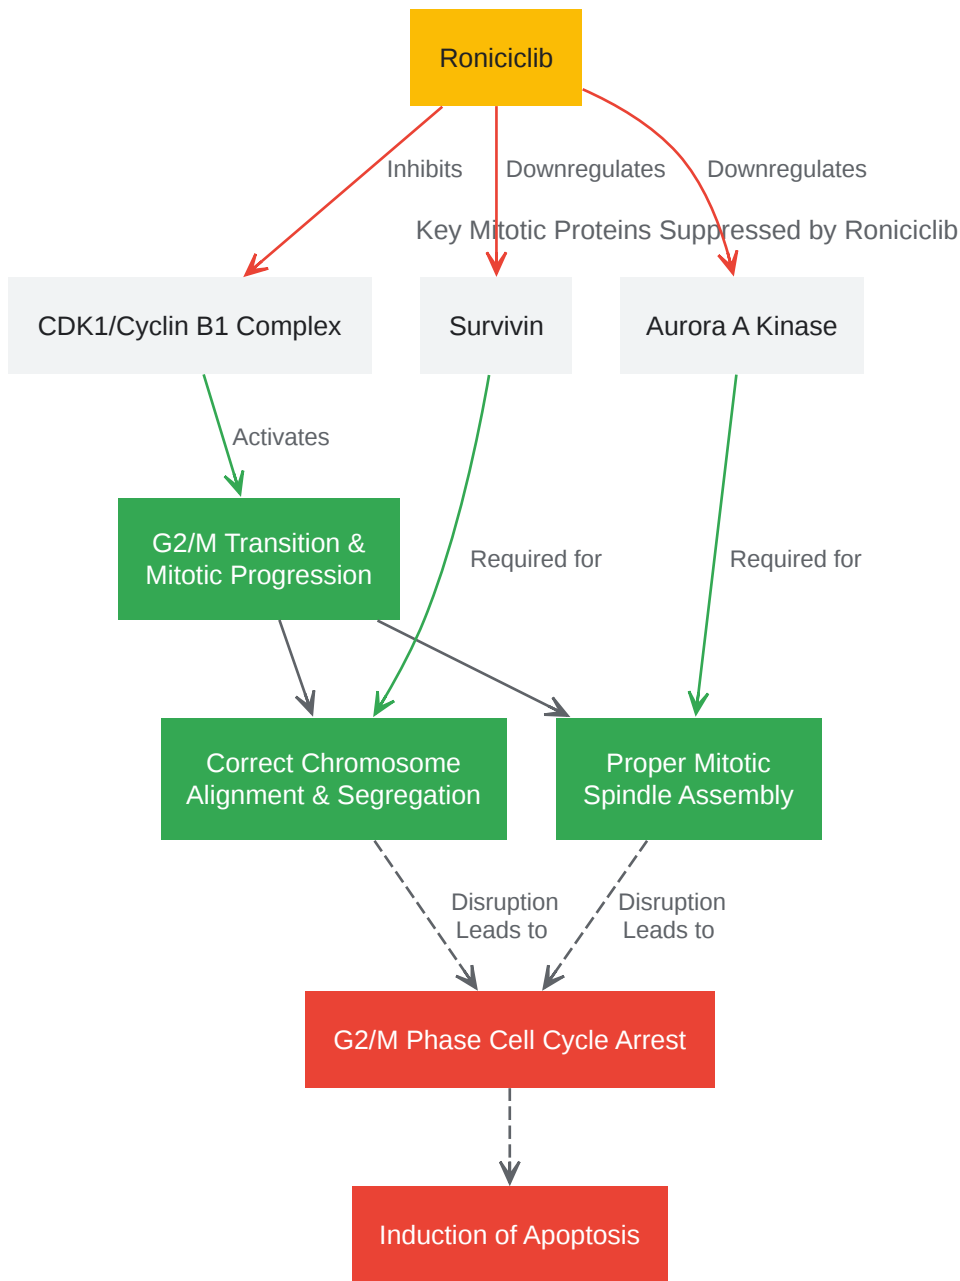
Roniciclib

Inhibits

Downregulates

Downregulates

Key Mitotic Proteins Suppressed by Roniciclib

CDK1/Cyclin B1 Complex

Survivin

Aurora A Kinase

Activates

G2/M Transition & Mitotic Progression

Required for

Required for

Correct Chromosome Alignment & Segregation

Proper Mitotic Spindle Assembly

Disruption Leads to

Disruption Leads to

G2/M Phase Cell Cycle Arrest

Induction of Apoptosis